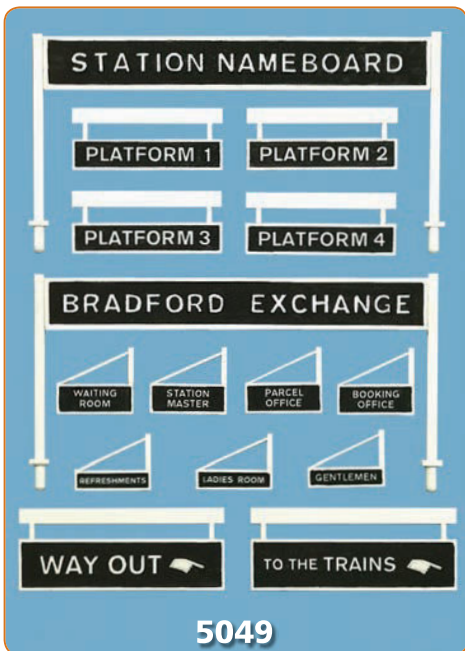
STATION NAMEBOARD

PLATFORM 1

PLATFORM 2

PLATFORM 3

PLATFORM 4

BRADFORD EXCHANGE

WAITING ROOM

STATION MASTER

PARCEL OFFICE

BOOKING OFFICE

REFRESHMENTS

LADIES ROOM

GENTLEMEN

WAY OUT

TO THE TRAINS

5049